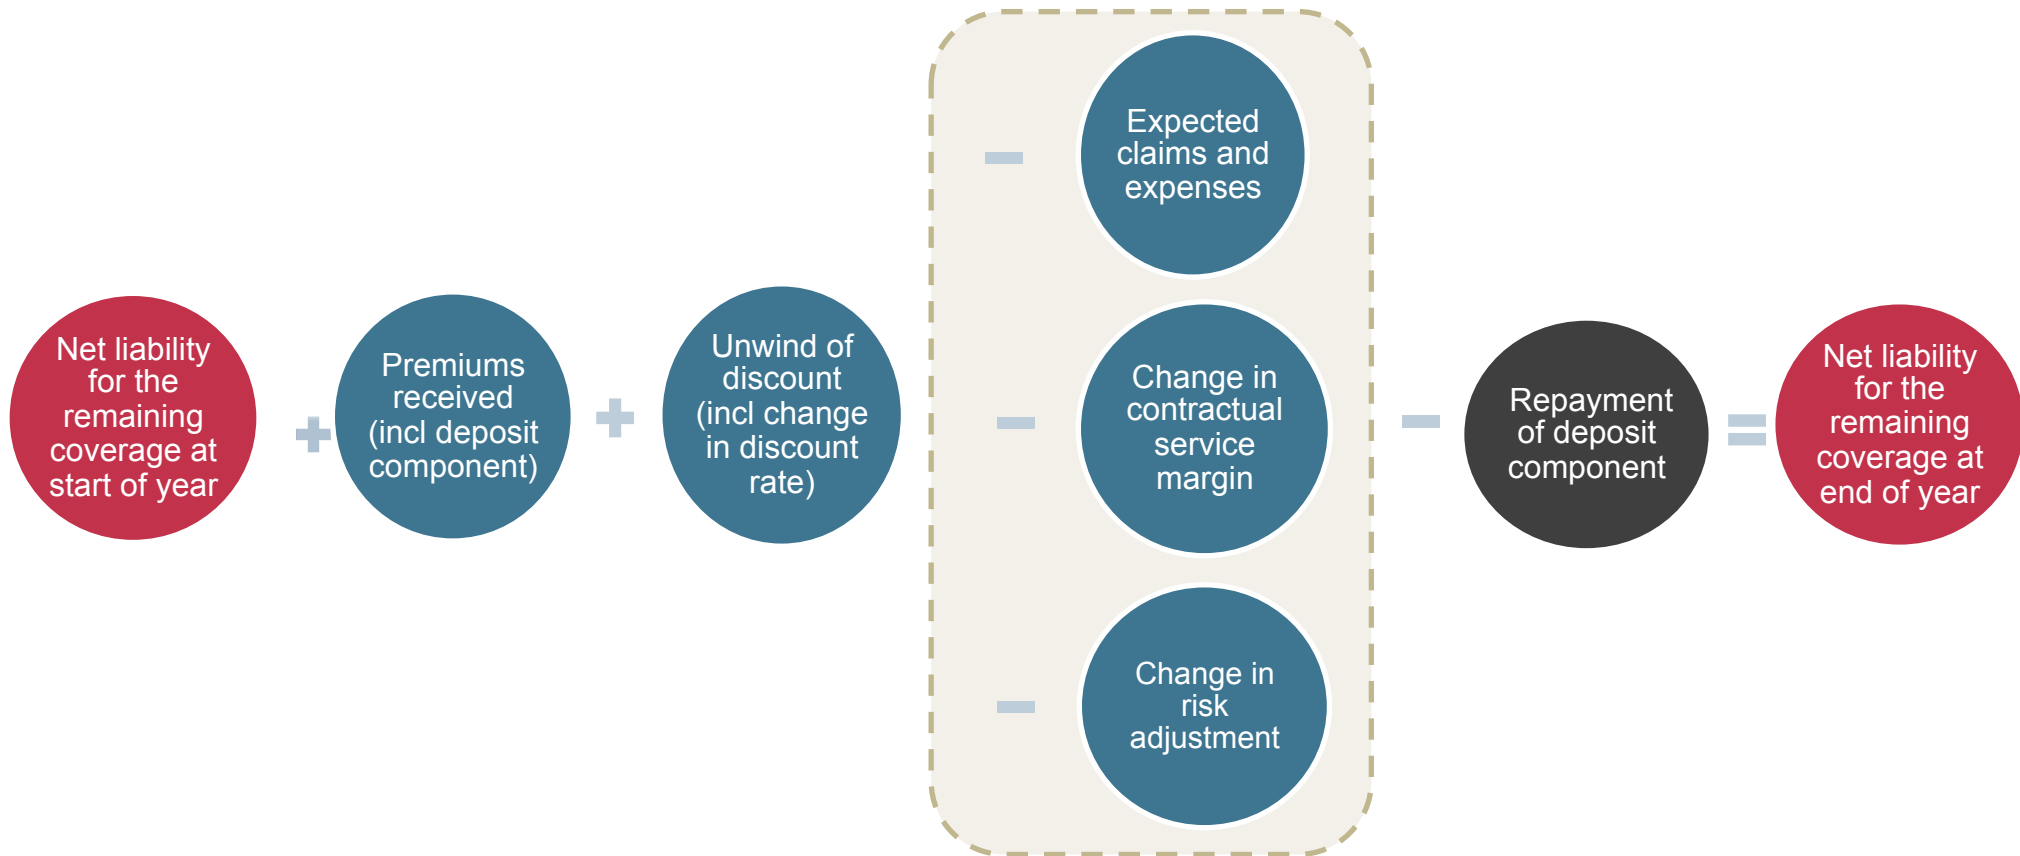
Net liability for the remaining coverage at start of year

+

Premiums received (incl deposit component)

+

Unwind of discount (incl change in discount rate)

−

Expected claims and expenses

−

Change in contractual service margin

−

Change in risk adjustment

−

Repayment of deposit component

=

Net liability for the remaining coverage at end of year